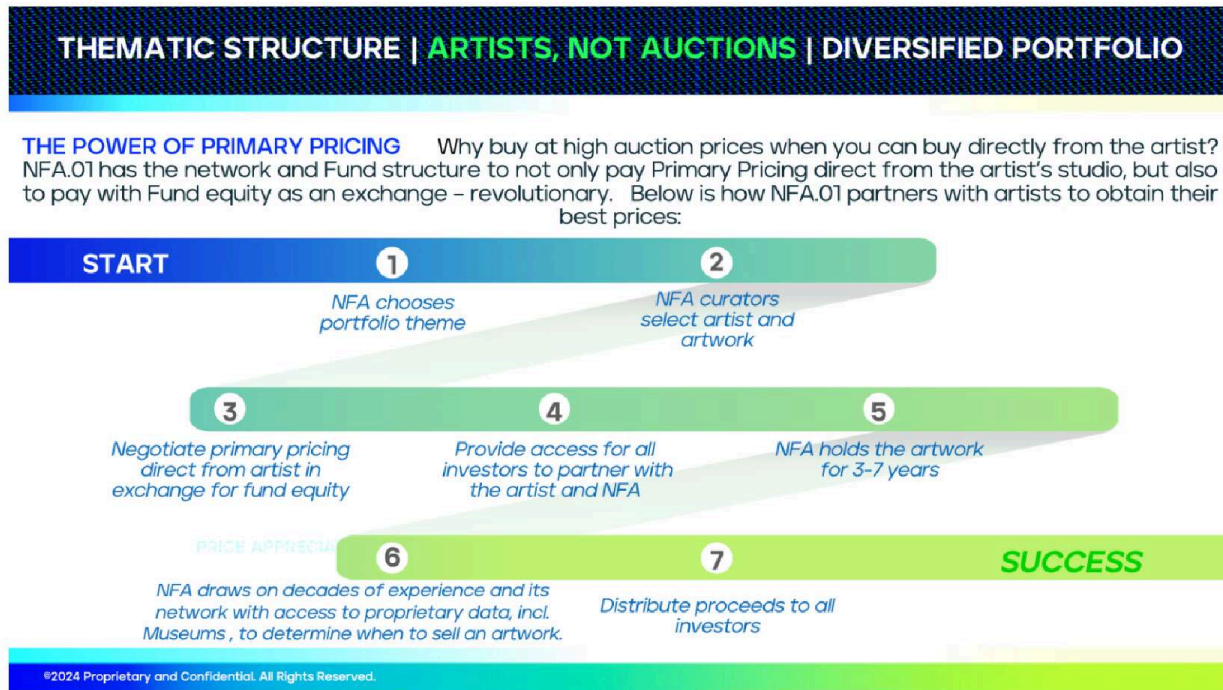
THEMATIC STRUCTURE | ARTISTS, NOT AUCTIONS | DIVERSIFIED PORTFOLIO

THE POWER OF PRIMARY PRICING Why buy at high auction prices when you can buy directly from the artist? NFA.01 has the network and Fund structure to not only pay Primary Pricing direct from the artist's studio, but also to pay with Fund equity as an exchange – revolutionary. Below is how NFA.01 partners with artists to obtain their best prices:

START

1
NFA chooses portfolio theme

2
NFA curators select artist and artwork

3
Negotiate primary pricing direct from artist in exchange for fund equity

4
Provide access for all investors to partner with the artist and NFA

5
NFA holds the artwork for 3-7 years

PRICE APPRECIA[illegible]

6
NFA draws on decades of experience and its network with access to proprietary data, incl. Museums , to determine when to sell an artwork.

7
Distribute proceeds to all investors

SUCCESS

©2024 Proprietary and Confidential. All Rights Reserved.